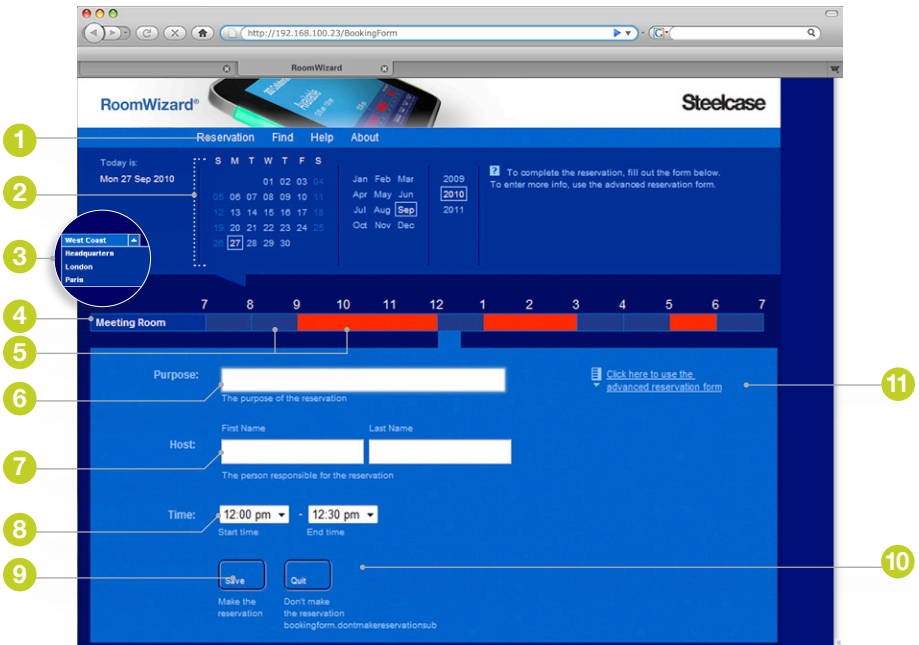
http://192.168.100.23/BookingForm

RoomWizard

RoomWizard®

Steelcase

1
Reservation Find Help About

2
Today is:
Mon 27 Sep 2010

| S | M | T | W | T | F | S |
|---|---|---|---|---|---|---|
| | | | 01 | 02 | 03 | 04 |
| 05 | 06 | 07 | 08 | 09 | 10 | 11 |
| 12 | 13 | 14 | 15 | 16 | 17 | 18 |
| 19 | 20 | 21 | 22 | 23 | 24 | 25 |
| 26 | 27 | 28 | 29 | 30 | | |

Jan Feb Mar
Apr May Jun
Jul Aug Sep
Oct Nov Dec

2009
2010
2011

To complete the reservation, fill out the form below. To enter more info, use the advanced reservation form.

3
West Coast
Headquarters
London
Paris

4
7 8 9 10 11 12 1 2 3 4 5 6 7
Meeting Room

5

6
Purpose:
The purpose of the reservation

Click here to use the advanced reservation form
11

7
Host:
First Name
Last Name
The person responsible for the reservation

8
Time:
12:00 pm - 12:30 pm
Start time
End time

9
Save
Make the reservation
Quit
Don't make the reservation bookingform.dontmakereservationsub
10